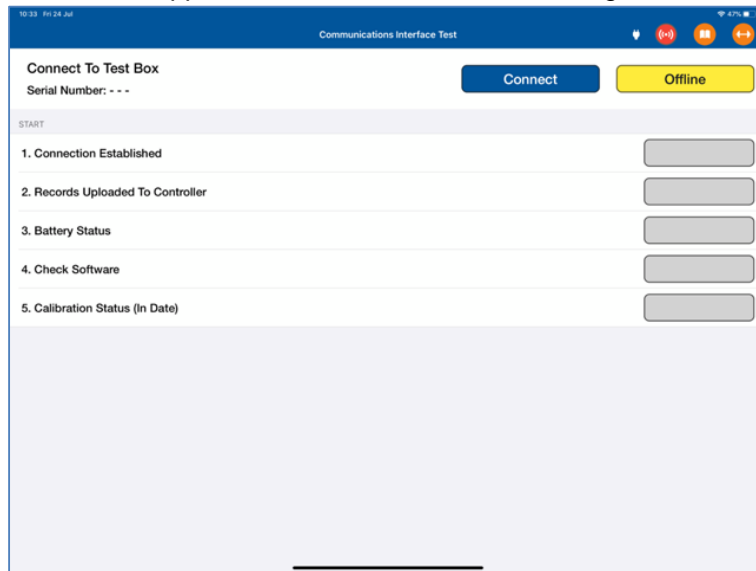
10:33 Fri 24 Jul

47%

Communications Interface Test

Connect To Test Box

Serial Number: - - -

Connect

Offline

START

1. Connection Established

2. Records Uploaded To Controller

3. Battery Status

4. Check Software

5. Calibration Status (In Date)